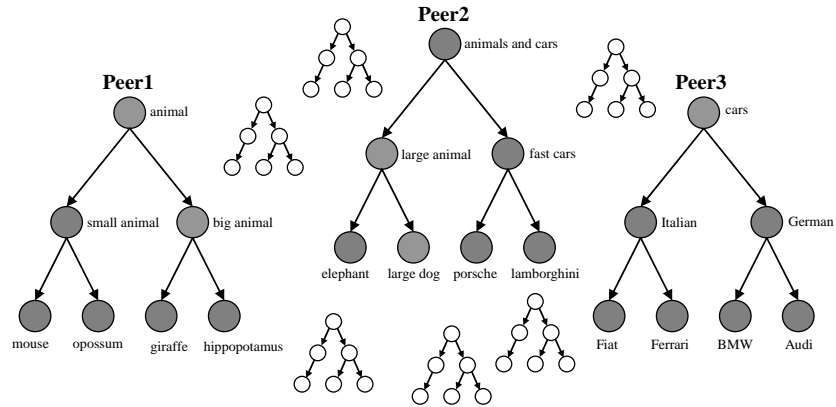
Peer2

animals and cars

large animal

fast cars

elephant

large dog

porsche

lamborghini

Peer1

animal

small animal

big animal

mouse

opossum

giraffe

hippopotamus

Peer3

cars

Italian

German

Fiat

Ferrari

BMW

Audi